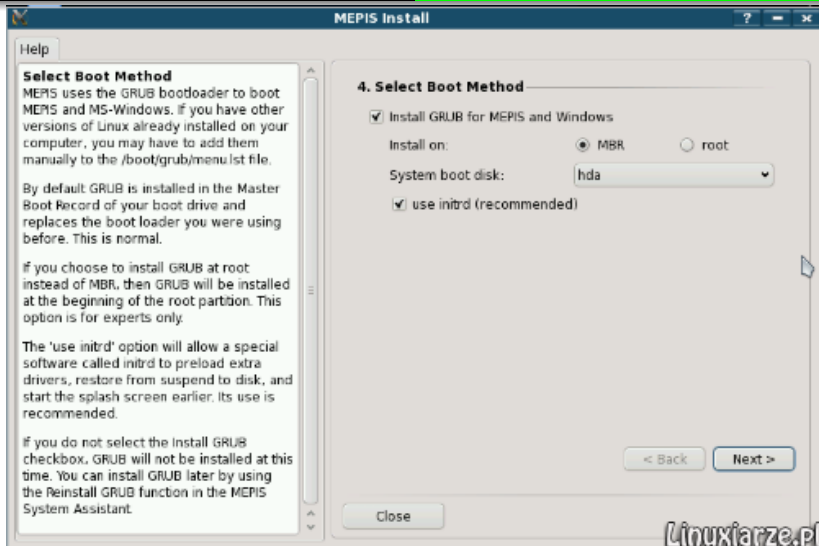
MEPIS Install

? – ×

Help

Select Boot Method
MEPIS uses the GRUB bootloader to boot MEPIS and MS-Windows. If you have other versions of Linux already installed on your computer, you may have to add them manually to the /boot/grub/menu.lst file.

By default GRUB is installed in the Master Boot Record of your boot drive and replaces the boot loader you were using before. This is normal.

If you choose to install GRUB at root instead of MBR, then GRUB will be installed at the beginning of the root partition. This option is for experts only.

The 'use initrd' option will allow a special software called initrd to preload extra drivers, restore from suspend to disk, and start the splash screen earlier. Its use is recommended.

If you do not select the Install GRUB checkbox, GRUB will not be installed at this time. You can install GRUB later by using the Reinstall GRUB function in the MEPIS System Assistant.

4. Select Boot Method

Install GRUB for MEPIS and Windows

Install on: MBR root

System boot disk: hda

use initrd (recommended)

< Back

Next >

Close

Linuxiarze.pl